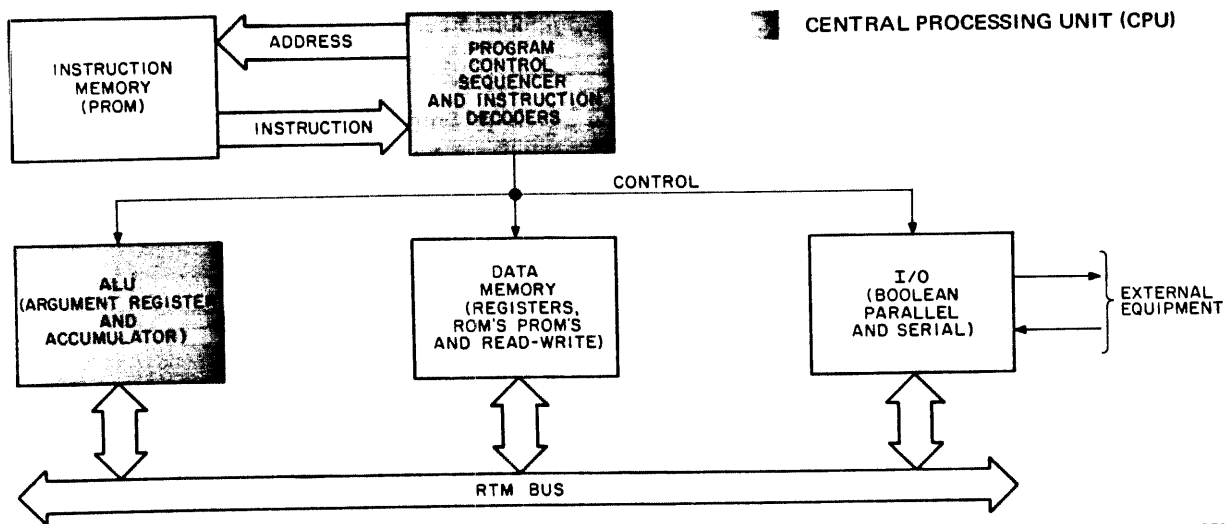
CENTRAL PROCESSING UNIT (CPU)

INSTRUCTION MEMORY (PROM)

ADDRESS

INSTRUCTION

PROGRAM CONTROL SEQUENCER AND INSTRUCTION DECODERS

CONTROL

ALU (ARGUMENT REGISTER AND ACCUMULATOR)

DATA MEMORY (REGISTERS, ROM'S PROM'S AND READ-WRITE)

I/O (BOOLEAN PARALLEL AND SERIAL)

EXTERNAL EQUIPMENT

RTM BUS